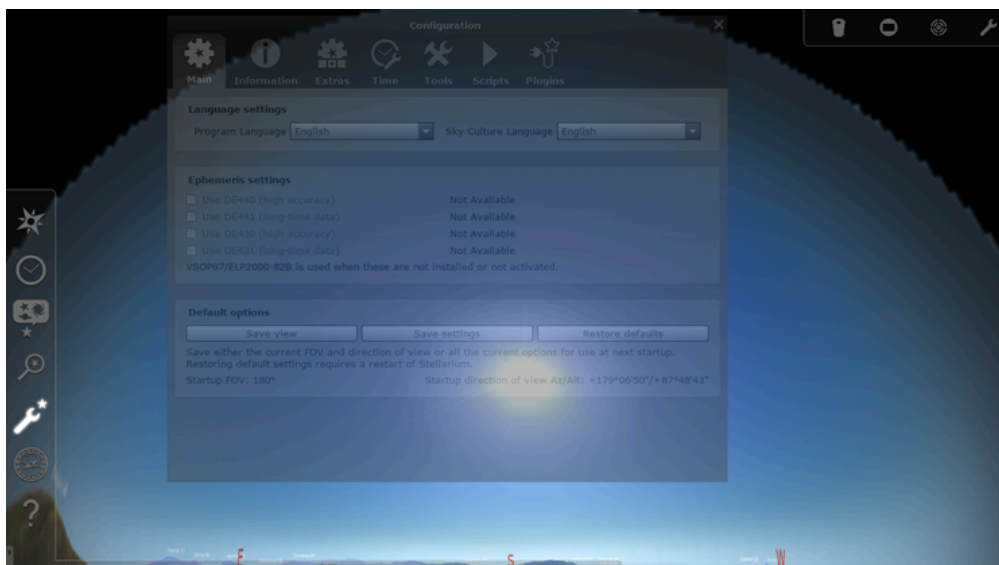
Configuration

Main Information Extras Time Tools Scripts Plugins

Language settings
Program Language English
Sky Culture Language English

Ephemeris settings
Use DE440 (high accuracy) Not Available
Use DE441 (long-time data) Not Available
Use DE430 (high accuracy) Not Available
Use DE431 (long-time data) Not Available
VSOP87/ELP2000-82B is used when these are not installed or not activated.

Default options
Save view
Save settings
Restore defaults
Save either the current FOV and direction of view or all the current options for use at next startup.
Restoring default settings requires a restart of Stellarium.
Startup FOV: 180°
Startup direction of view Az/Alt: +179°06'50"/+87°48'43"

?

E
S
W